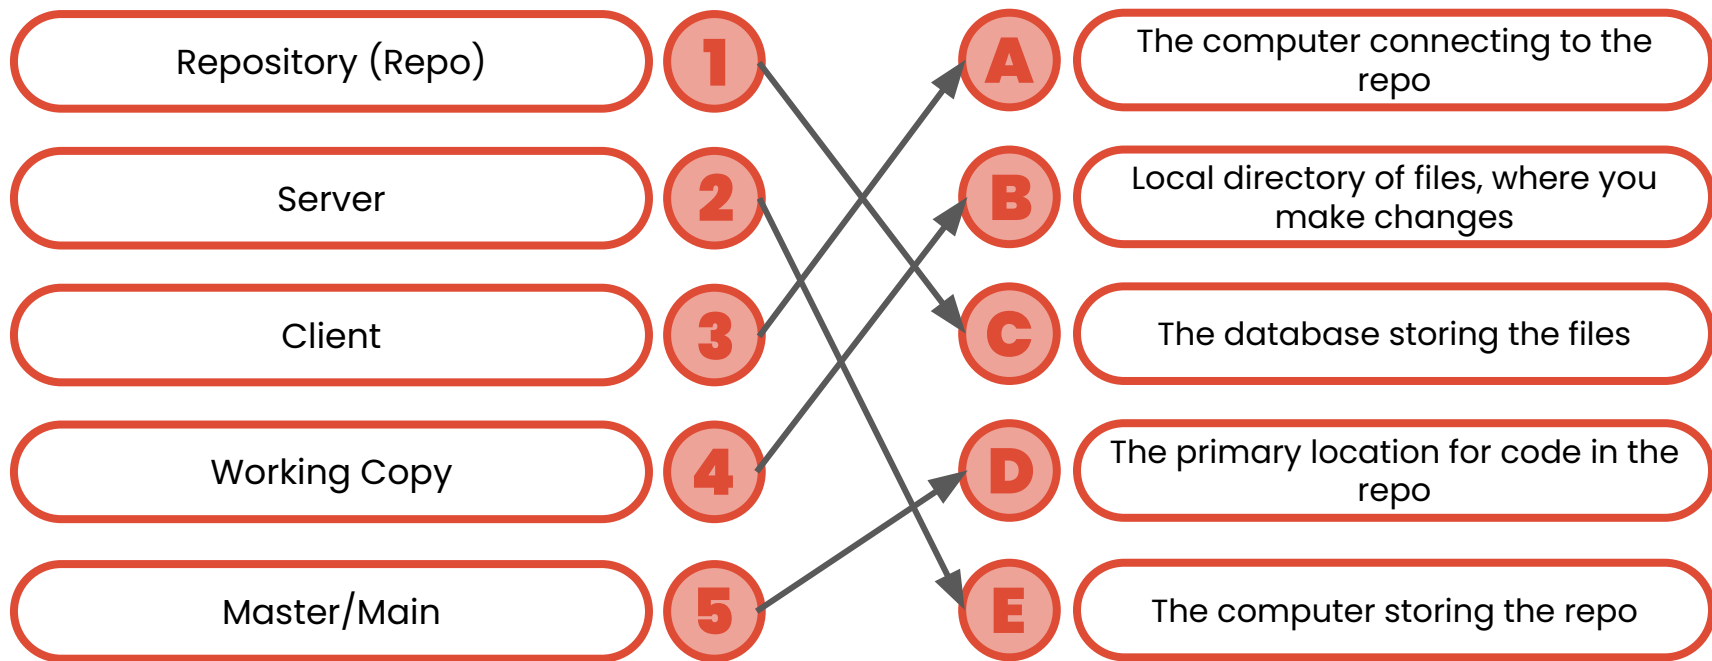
Repository (Repo)

1

A

The computer connecting to the repo

Server

2

B

Local directory of files, where you make changes

Client

3

C

The database storing the files

Working Copy

4

D

The primary location for code in the repo

Master/Main

5

E

The computer storing the repo